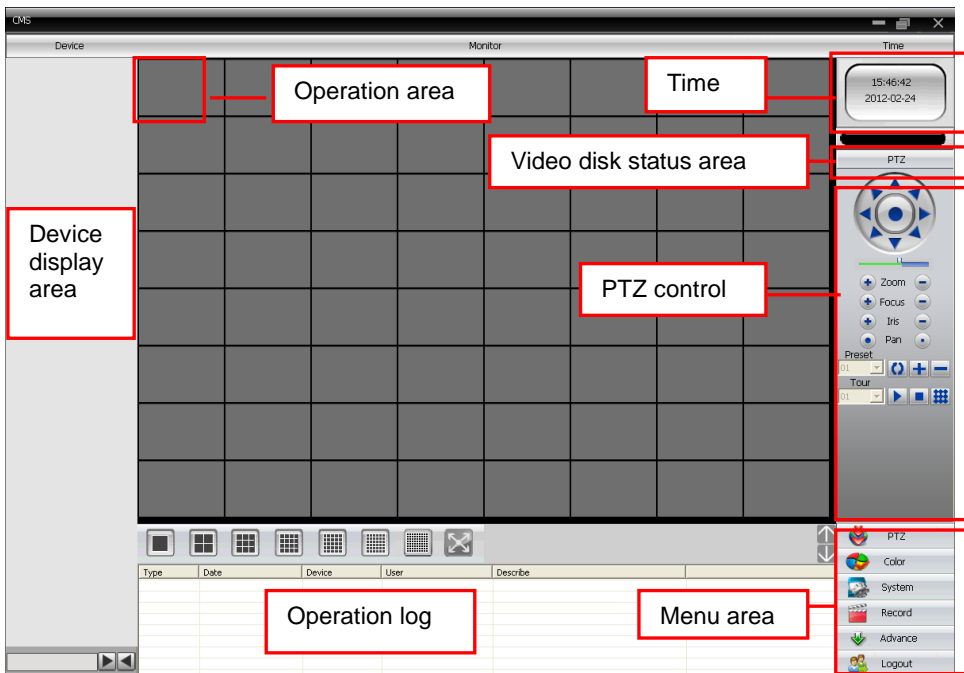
CMS

Device

Monitor

Time

Operation area

Time

15:46:42
2012-02-24

Video disk status area

PTZ

Device display area

PTZ control

Zoom

Focus

Iris

Pan

Preset

01

Tour

01

| Type | Date | Device | User | Describe |
|---|---|---|---|---|

Operation log

Menu area

PTZ

Color

System

Record

Advance

Logout